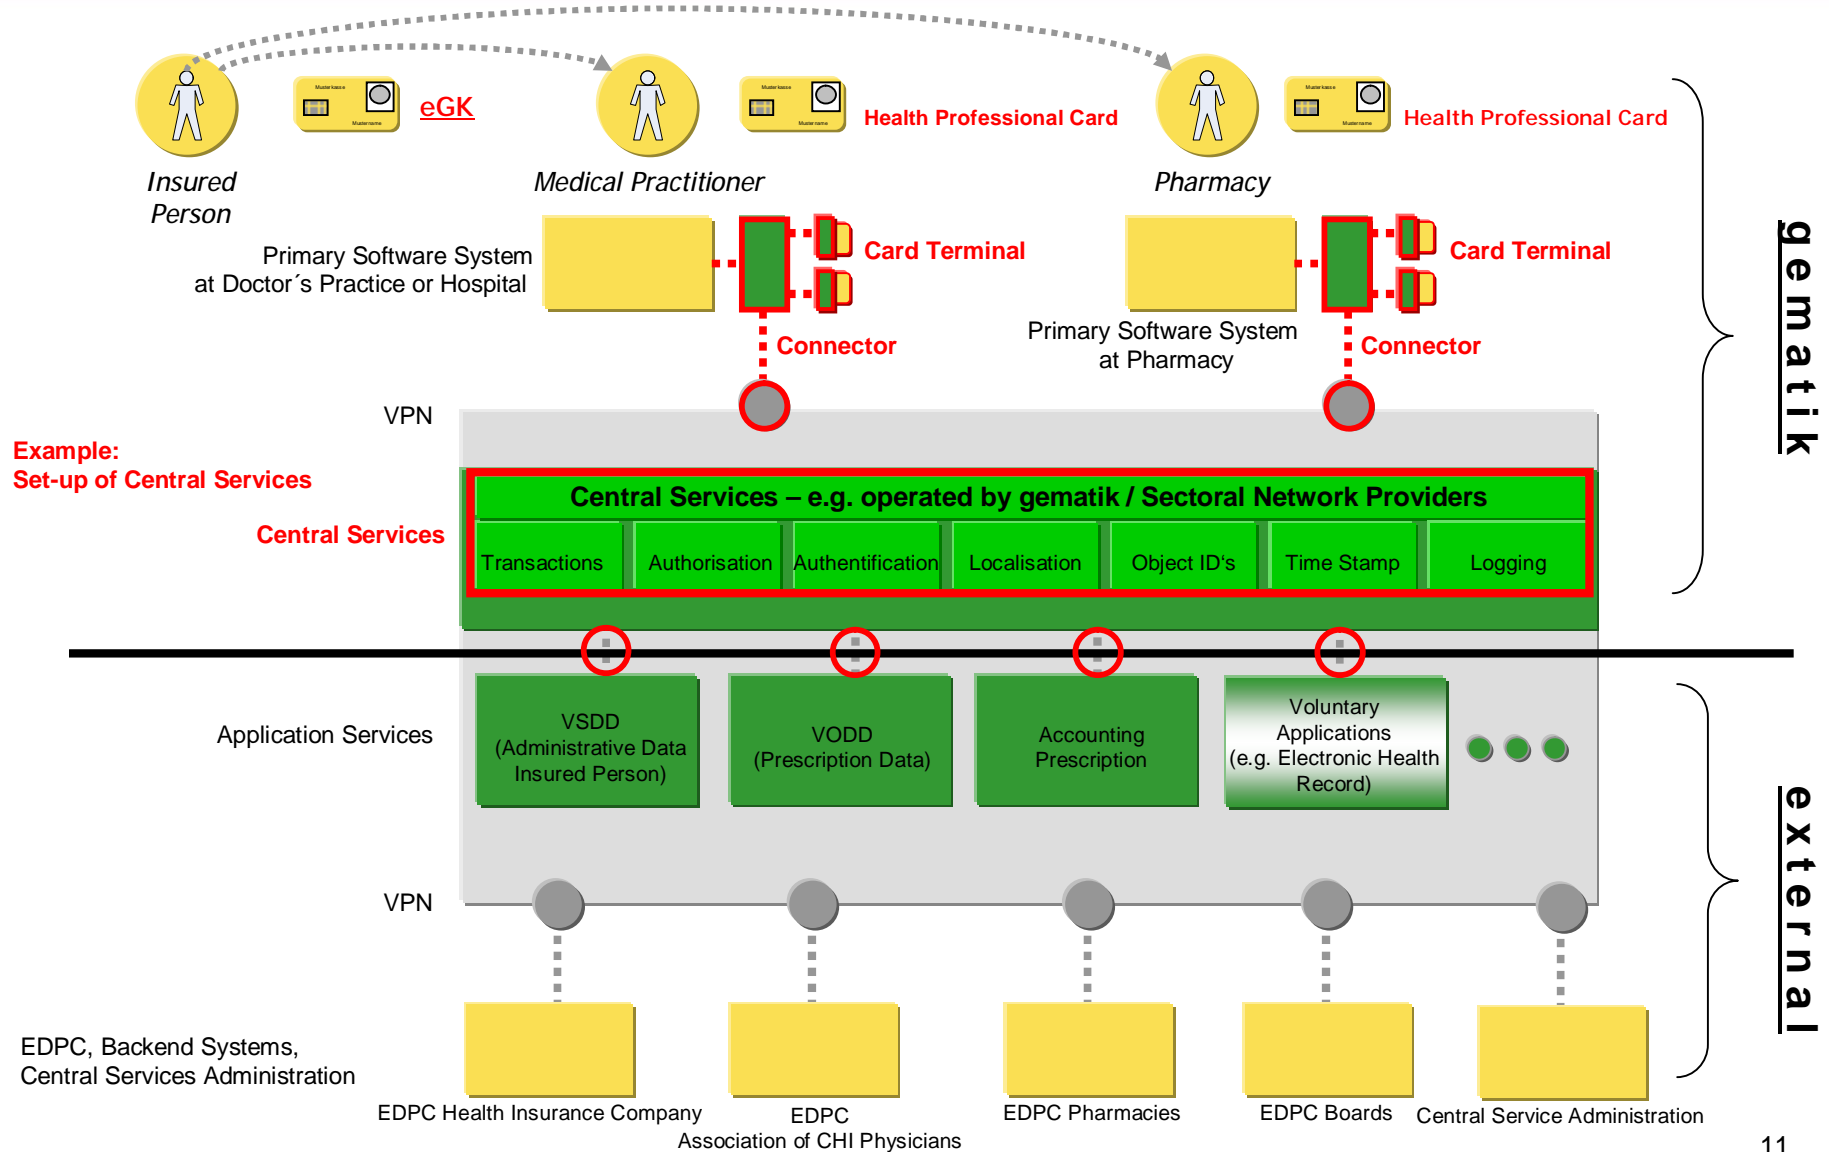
Insured Person

eGK

Medical Practitioner

Health Professional Card

Pharmacy

Health Professional Card

gematik

Primary Software System at Doctor´s Practice or Hospital

Card Terminal

Connector

Primary Software System at Pharmacy

Card Terminal

Connector

VPN

Example: Set-up of Central Services

Central Services

Central Services – e.g. operated by gematik / Sectoral Network Providers

| Transactions | Authorisation | Authentification | Localisation | Object ID's | Time Stamp | Logging |
|---|---|---|---|---|---|---|

Application Services

VSDD (Administrative Data Insured Person)

VODD (Prescription Data)

Accounting Prescription

Voluntary Applications (e.g. Electronic Health Record)

external

VPN

EDPC, Backend Systems, Central Services Administration

EDPC Health Insurance Company

EDPC Association of CHI Physicians

EDPC Pharmacies

EDPC Boards

Central Service Administration

11